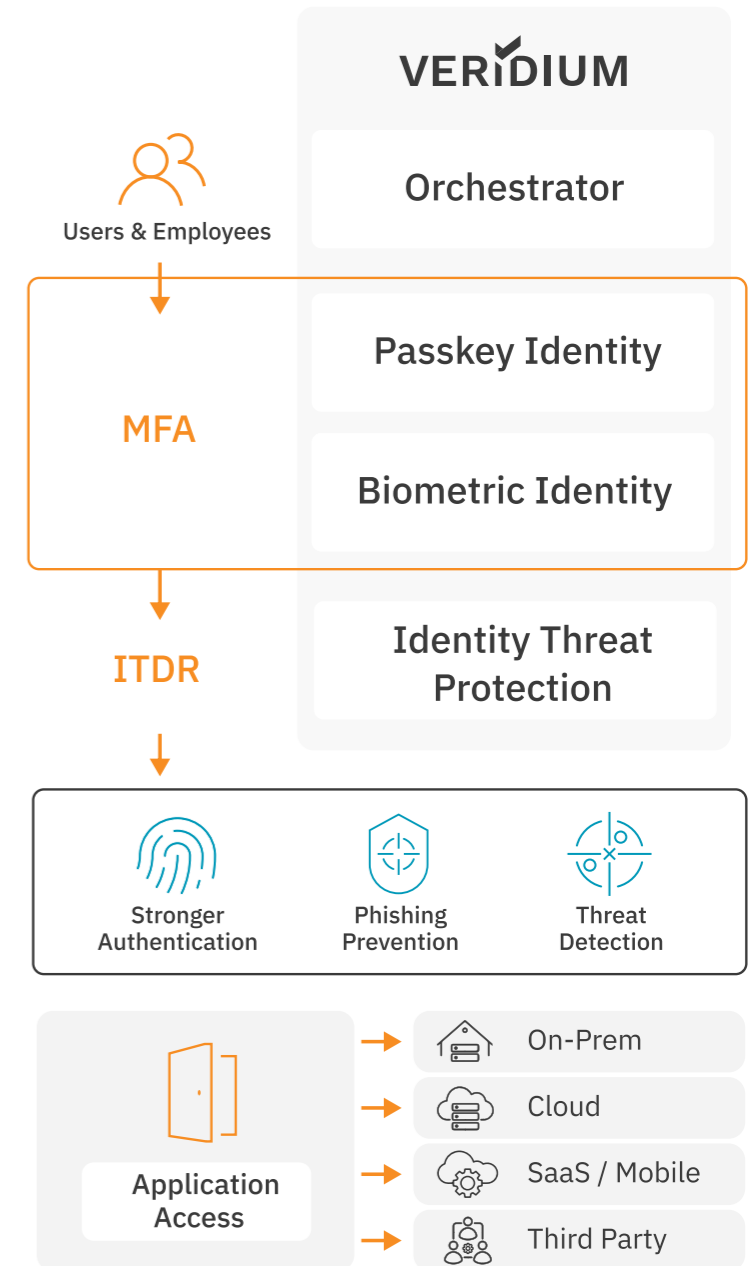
VERIDIUM

Users & Employees

Orchestrator

MFA

Passkey Identity

Biometric Identity

ITDR

Identity Threat Protection

Stronger Authentication

Phishing Prevention

Threat Detection

Application Access

On-Prem

Cloud

SaaS / Mobile

Third Party